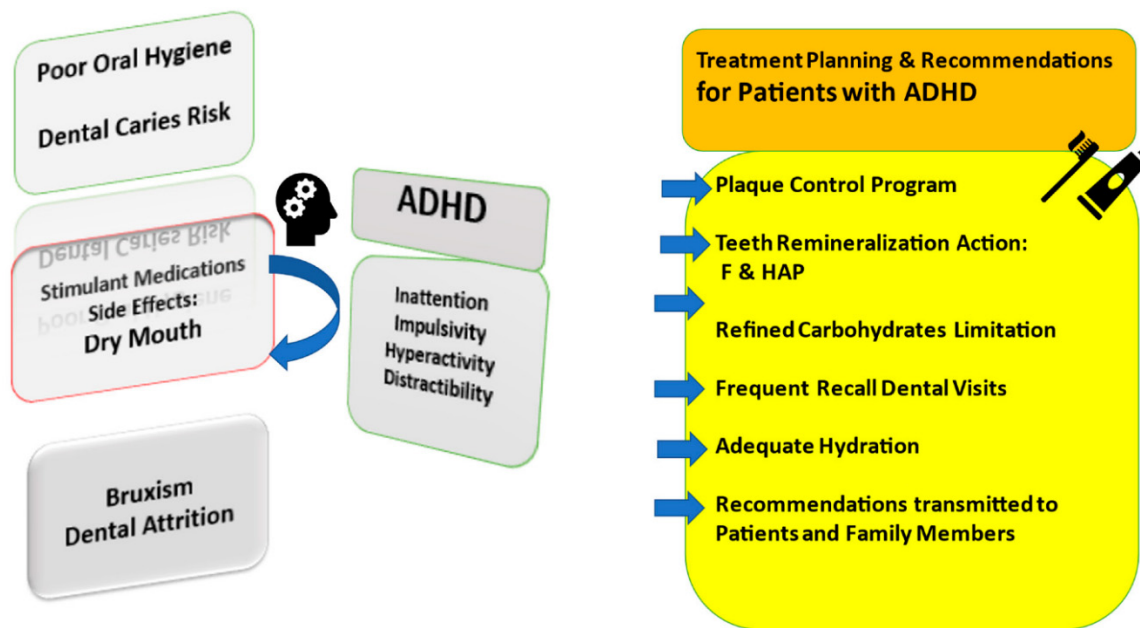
Poor Oral Hygiene

Dental Caries Risk

Dental Caries Risk

Stimulant Medications Side Effects: Dry Mouth

Poor Oral Hygiene

ADHD

Inattention
Impulsivity
Hyperactivity
Distractibility

Bruxism
Dental Attrition

Treatment Planning & Recommendations for Patients with ADHD

Plaque Control Program

Teeth Remineralization Action: F & HAP

Refined Carbohydrates Limitation

Frequent Recall Dental Visits

Adequate Hydration

Recommendations transmitted to Patients and Family Members